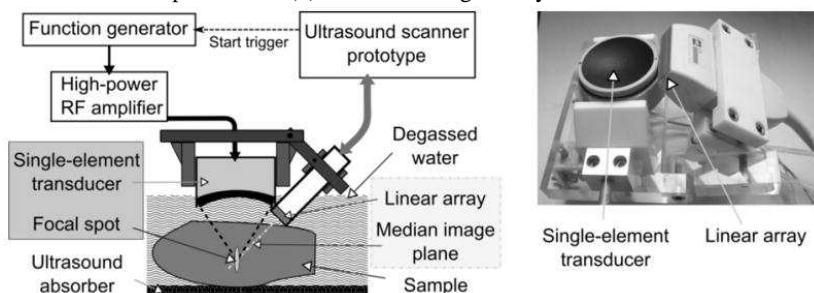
Function generator
Start trigger
Ultrasound scanner prototype
High-power RF amplifier
Degassed water
Single-element transducer
Linear array
Focal spot
Median image plane
Ultrasound absorber
Sample

Single-element transducer
Linear array